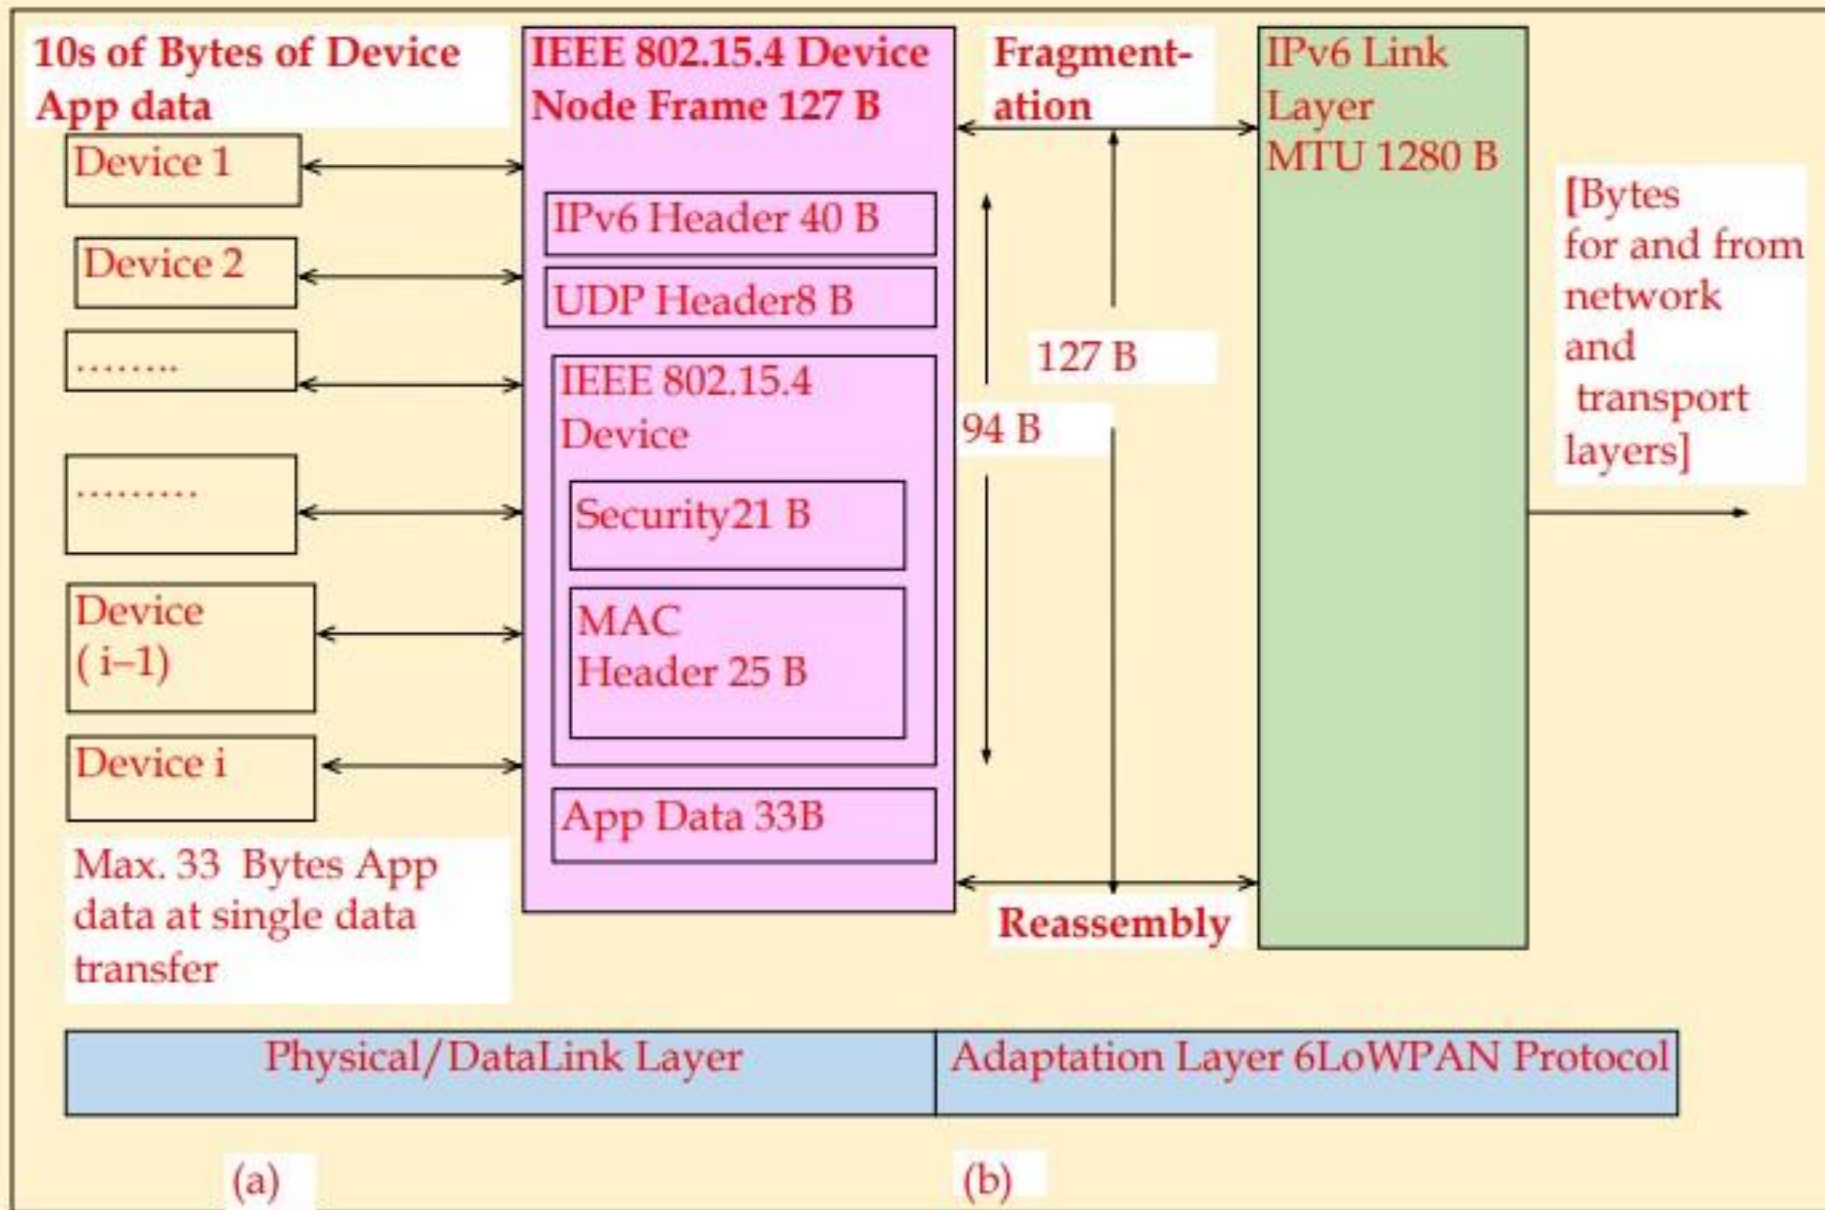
10s of Bytes of Device App data

Device 1

Device 2

........

.........

Device (i–1)

Device i

Max. 33 Bytes App data at single data transfer

IEEE 802.15.4 Device Node Frame 127 B

IPv6 Header 40 B

UDP Header8 B

IEEE 802.15.4 Device

Security21 B

MAC Header 25 B

App Data 33B

Fragmentation

127 B

94 B

Reassembly

IPv6 Link Layer MTU 1280 B

[Bytes for and from network and transport layers]

| Physical/DataLink Layer | Adaptation Layer 6LoWPAN Protocol |
|---|---|

(a)

(b)